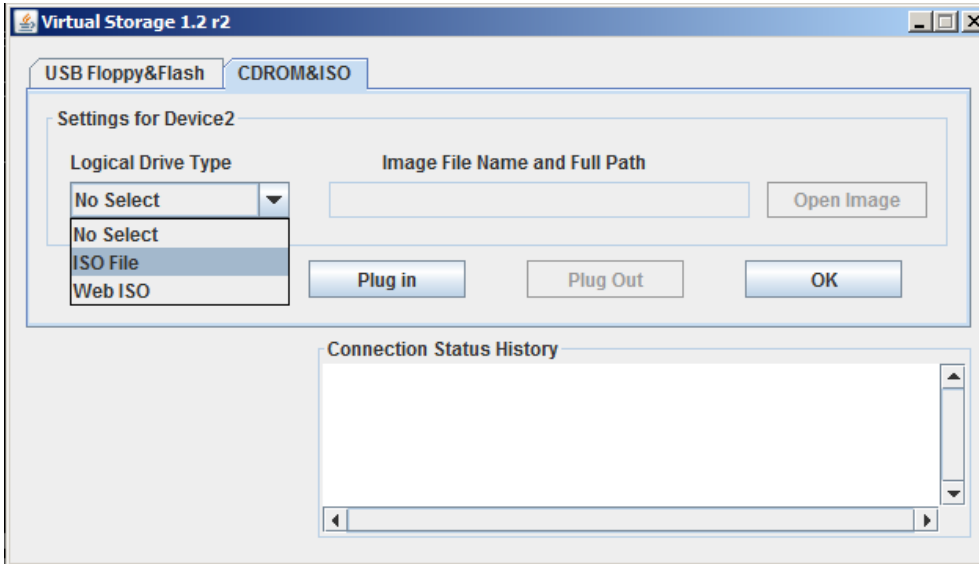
Virtual Storage 1.2 r2

USB Floppy&Flash
CDROM&ISO

Settings for Device2

Logical Drive Type
Image File Name and Full Path

No Select
Open Image

No Select
ISO File
Web ISO

Plug in
Plug Out
OK

Connection Status History